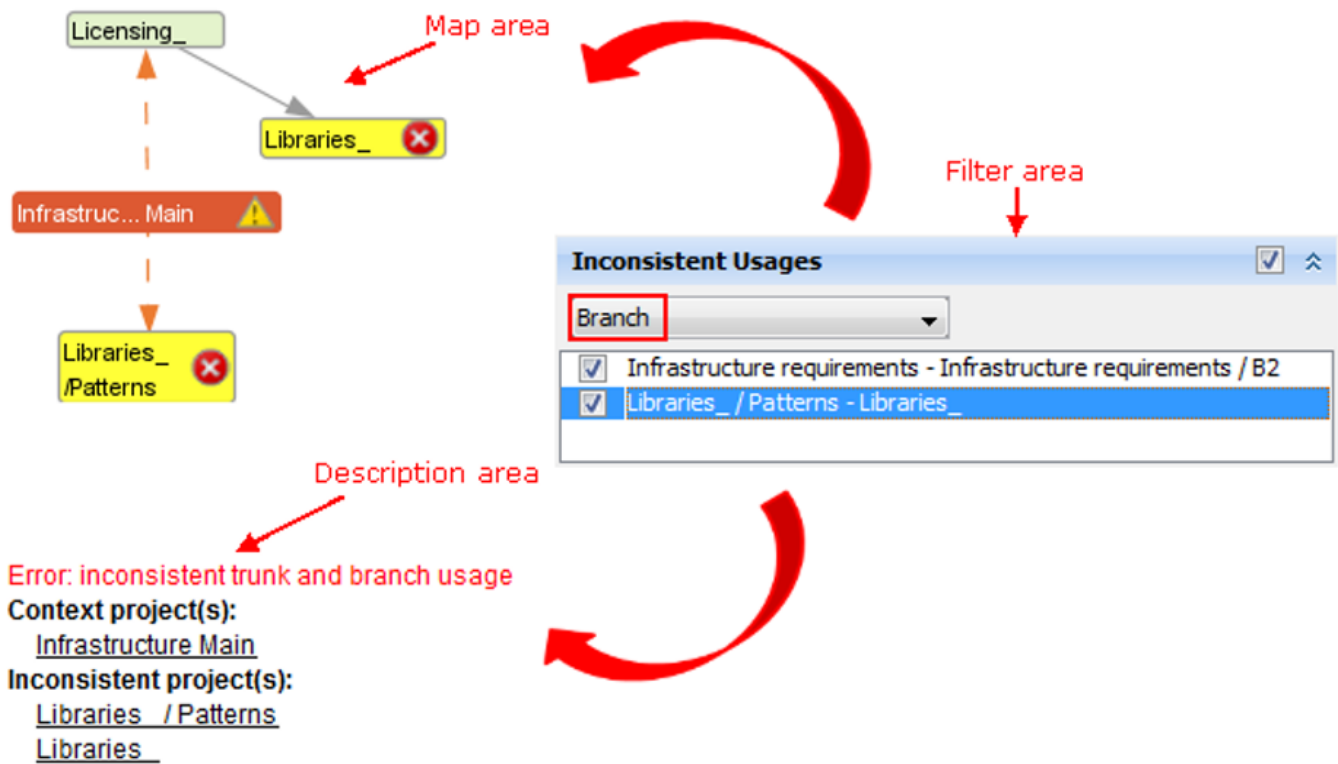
Licensing_

Map area

Libraries_

Infrastruc... Main

Libraries_ /Patterns

Filter area

Inconsistent Usages

Branch

Infrastructure requirements - Infrastructure requirements / B2

Libraries_ / Patterns - Libraries_

Description area

Error: inconsistent trunk and branch usage

Context project(s):

Infrastructure Main

Inconsistent project(s):

Libraries_ / Patterns

Libraries_